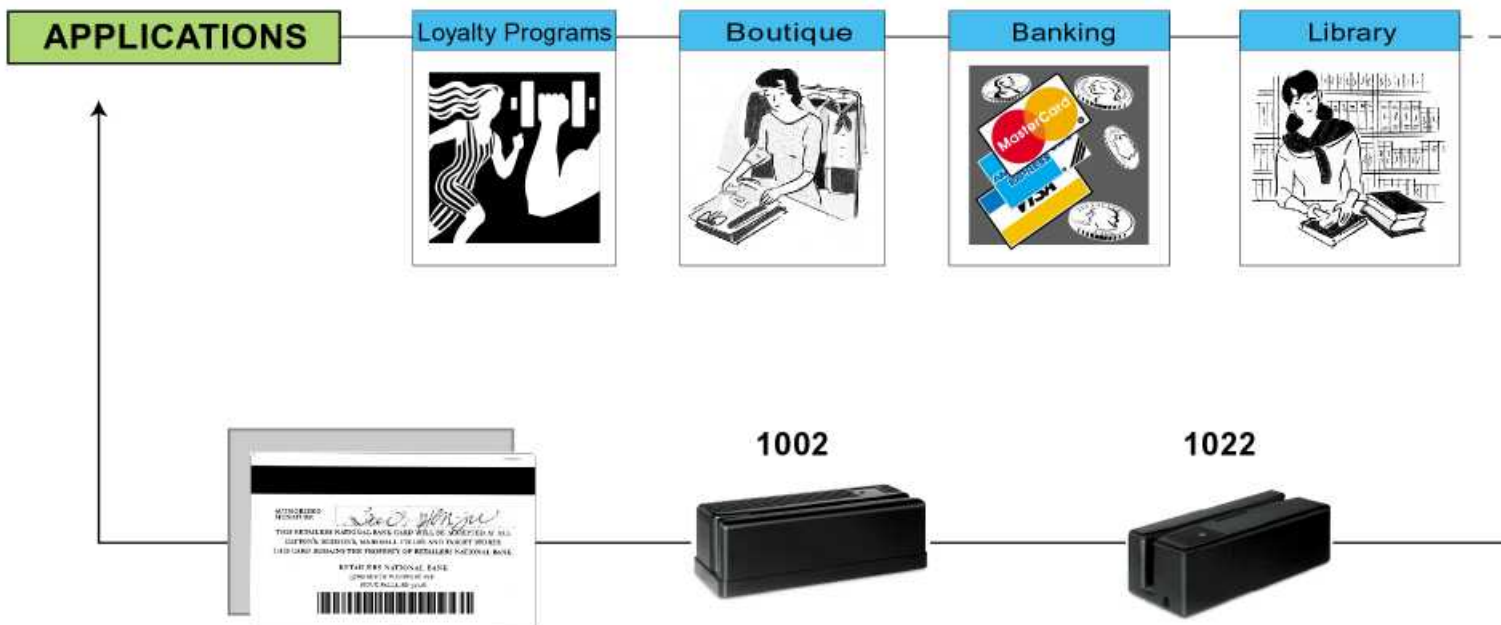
APPLICATIONS

Loyalty Programs

Boutique

Banking

MasterCard

VISA

Library

AUTHORIZED SIGNATURE

THIS RETAILERS NATIONAL BANK CARD WILL BE ACCEPTED AT ALL DAYTON'S, HUDSON'S, MARSHALL FIELDS AND TARGET STORES THIS CARD REMAINS THE PROPERTY OF RETAILERS NATIONAL BANK

RETAILERS NATIONAL BANK

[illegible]

1002

1022